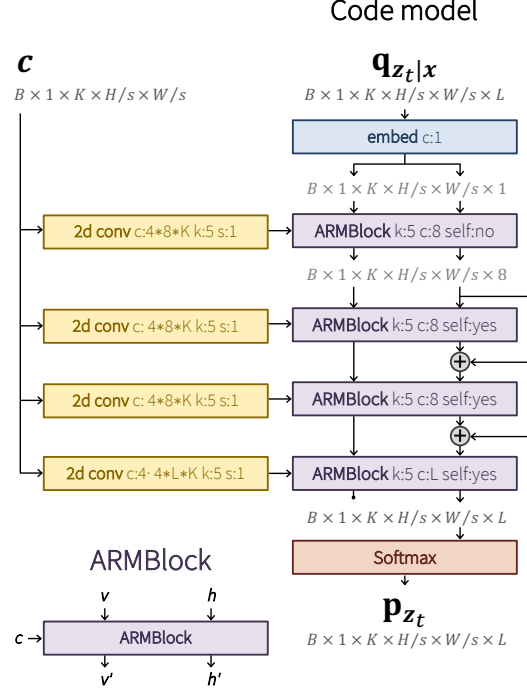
Code model

$\boldsymbol{c}$

$B \times 1 \times K \times H/s \times W/s$

$\mathbf{q}_{z_t|\boldsymbol{x}}$

$B \times 1 \times K \times H/s \times W/s \times L$

embed c:1

$B \times 1 \times K \times H/s \times W/s \times 1$

2d conv c:4∗8∗K k:5 s:1

ARMBlock k:5 c:8 self:no

$B \times 1 \times K \times H/s \times W/s \times 8$

2d conv c: 4∗8∗K k:5 s:1

ARMBlock k:5 c:8 self:yes

2d conv c: 4∗8∗K k:5 s:1

ARMBlock k:5 c:8 self:yes

2d conv c:4· 4∗L∗K k:5 s:1

ARMBlock k:5 c:L self:yes

$B \times 1 \times K \times H/s \times W/s \times L$

Softmax

$\mathbf{p}_{z_t}$

$B \times 1 \times K \times H/s \times W/s \times L$

ARMBlock

v

h

c

ARMBlock

v'

h'